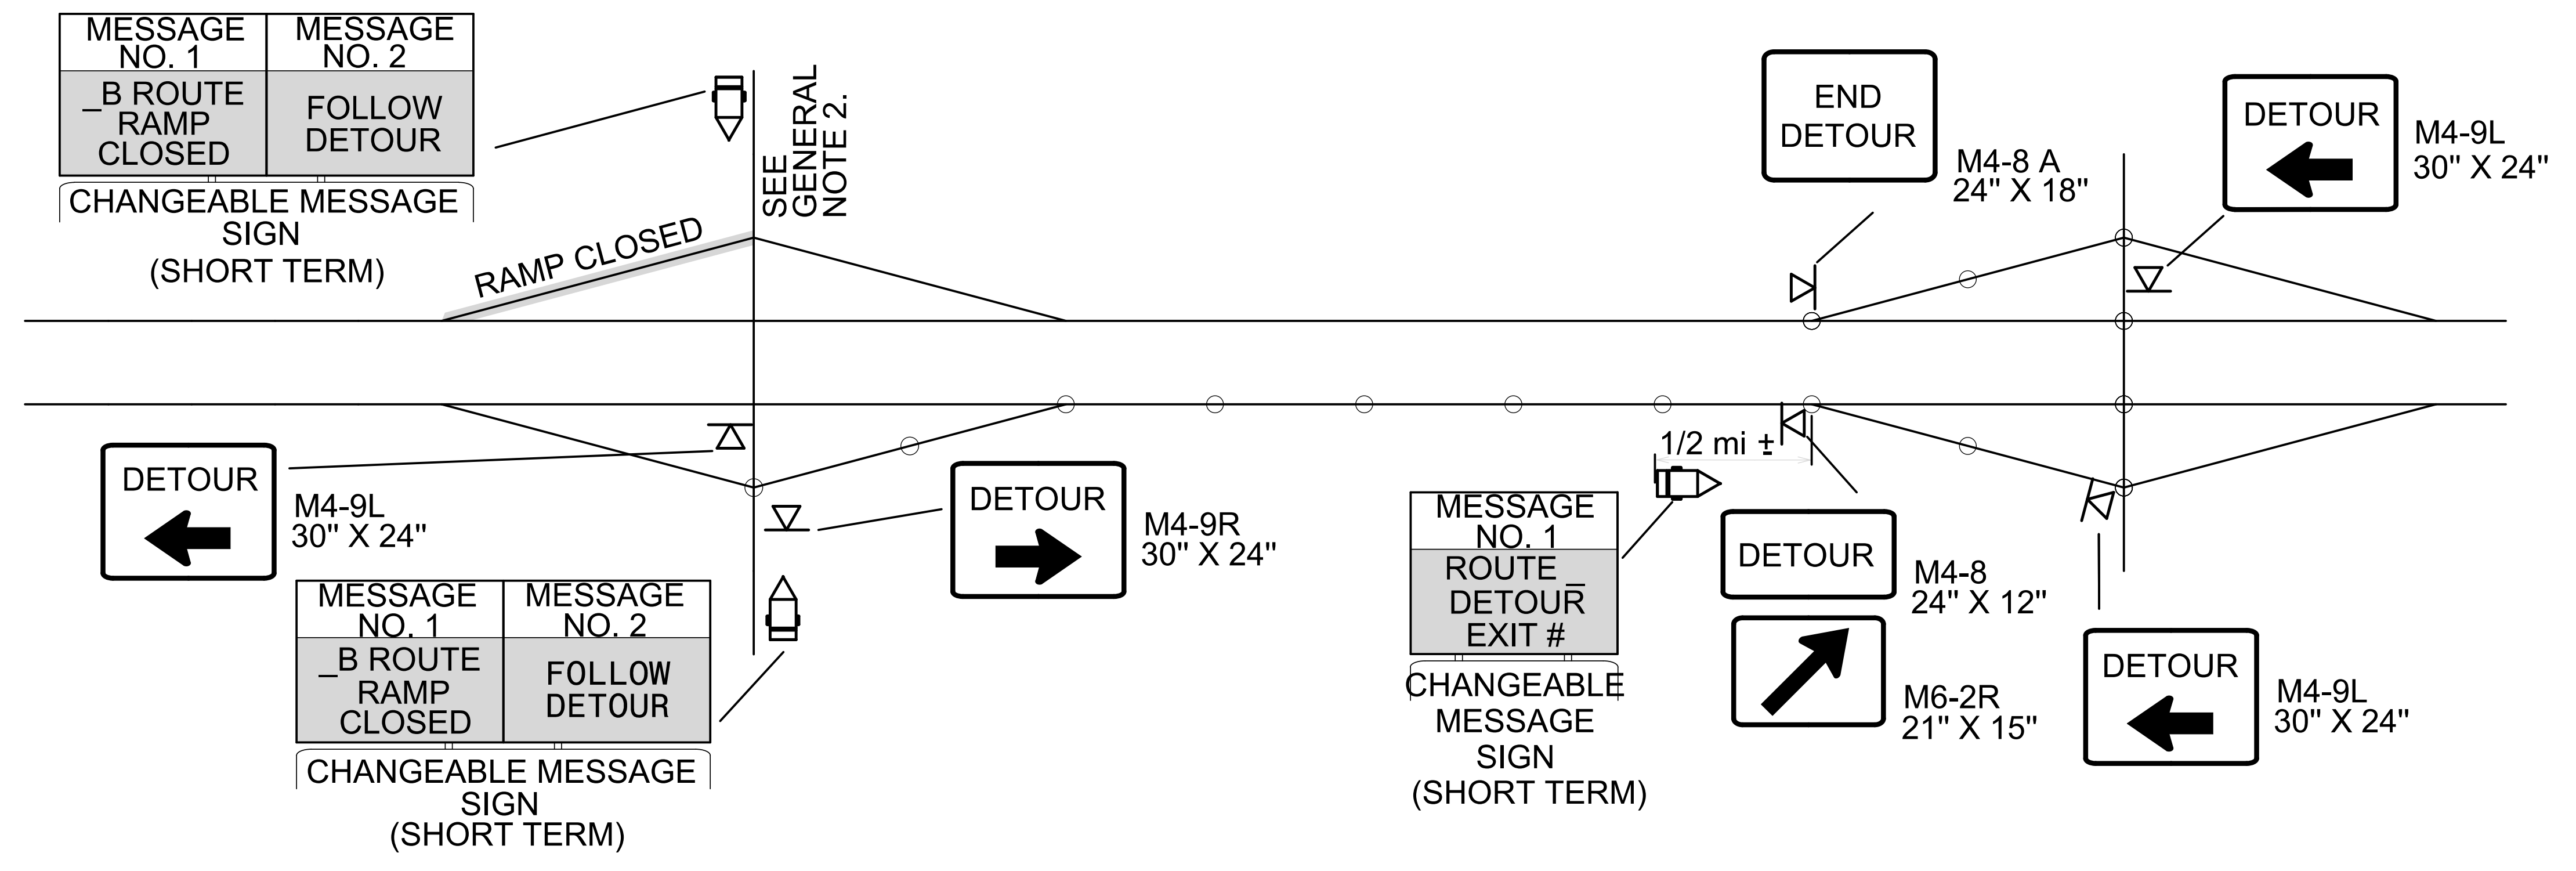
| MESSAGE NO. 1 | MESSAGE NO. 2 |
|---|---|
| _B ROUTE RAMP CLOSED | FOLLOW DETOUR |

CHANGEABLE MESSAGE SIGN (SHORT TERM)

SEE GENERAL NOTE 2.

RAMP CLOSED

END DETOUR

M4-8 A 24" X 18"

DETOUR

M4-9L 30" X 24"

DETOUR

M4-9L 30" X 24"

DETOUR

M4-9R 30" X 24"

1/2 mi ±

| MESSAGE NO. 1 |
|---|
| ROUTE _ DETOUR EXIT # |

CHANGEABLE MESSAGE SIGN (SHORT TERM)

DETOUR

M4-8 24" X 12"

M6-2R 21" X 15"

DETOUR

M4-9L 30" X 24"

| MESSAGE NO. 1 | MESSAGE NO. 2 |
|---|---|
| _B ROUTE RAMP CLOSED | FOLLOW DETOUR |

CHANGEABLE MESSAGE SIGN (SHORT TERM)